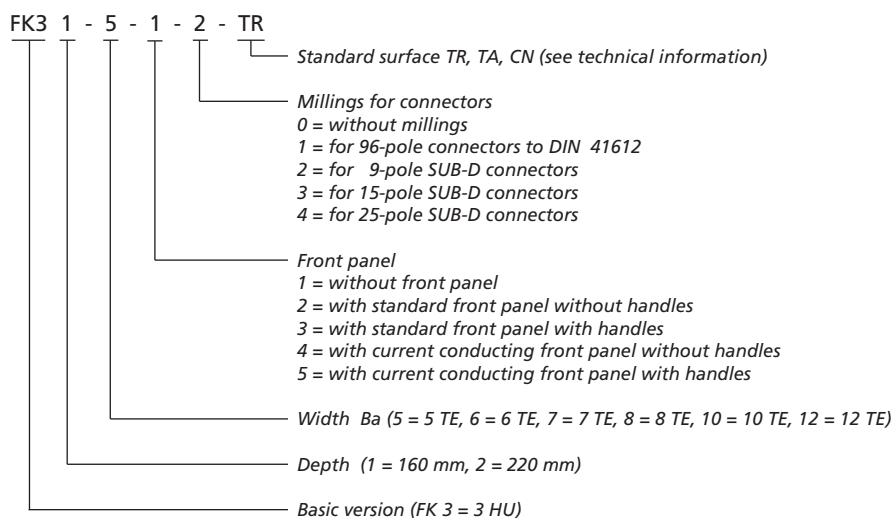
FK3 1 - 5 - 1 - 2 - TR

Standard surface TR, TA, CN (see technical information)

Millings for connectors
0 = without millings
1 = for 96-pole connectors to DIN 41612
2 = for 9-pole SUB-D connectors
3 = for 15-pole SUB-D connectors
4 = for 25-pole SUB-D connectors

Front panel
1 = without front panel
2 = with standard front panel without handles
3 = with standard front panel with handles
4 = with current conducting front panel without handles
5 = with current conducting front panel with handles

Width Ba (5 = 5 TE, 6 = 6 TE, 7 = 7 TE, 8 = 8 TE, 10 = 10 TE, 12 = 12 TE)

Depth (1 = 160 mm, 2 = 220 mm)

Basic version (FK 3 = 3 HU)